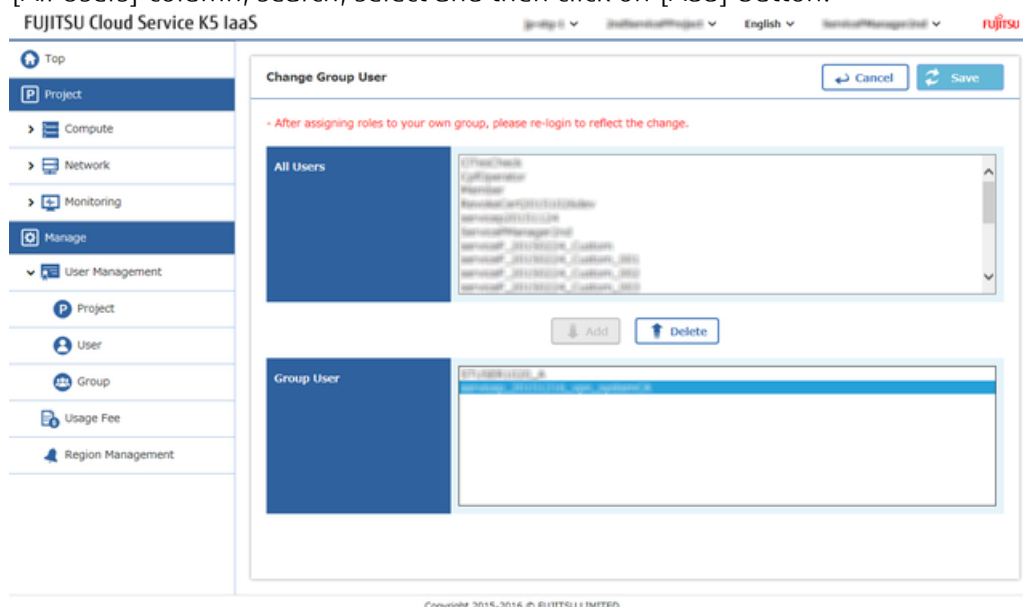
FUJITSU Cloud Service K5 IaaS

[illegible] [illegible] English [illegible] FUJITSU

Top

Project

Compute

Network

Monitoring

Manage

User Management

Project

User

Group

Usage Fee

Region Management

Change Group User

Cancel

Save

- After assigning roles to your own group, please re-login to reflect the change.

All Users

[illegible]

Add

Delete

Group User

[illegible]

Copyright 2015-2016 © FUJITSU LIMITED